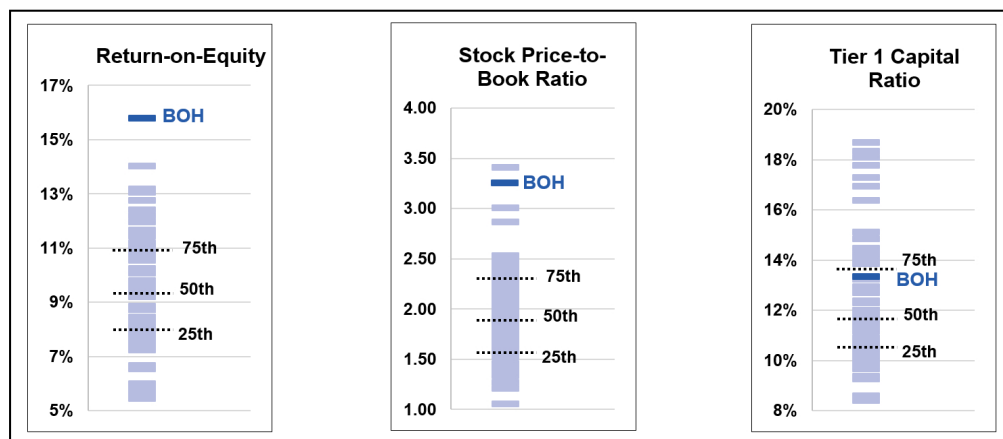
Return-on-Equity

17%
15%
13%
11%
9%
7%
5%

BOH
75th
50th
25th

Stock Price-to-Book Ratio

4.00
3.50
3.00
2.50
2.00
1.50
1.00

BOH
75th
50th
25th

Tier 1 Capital Ratio

20%
18%
16%
14%
12%
10%
8%

75th
BOH
50th
25th